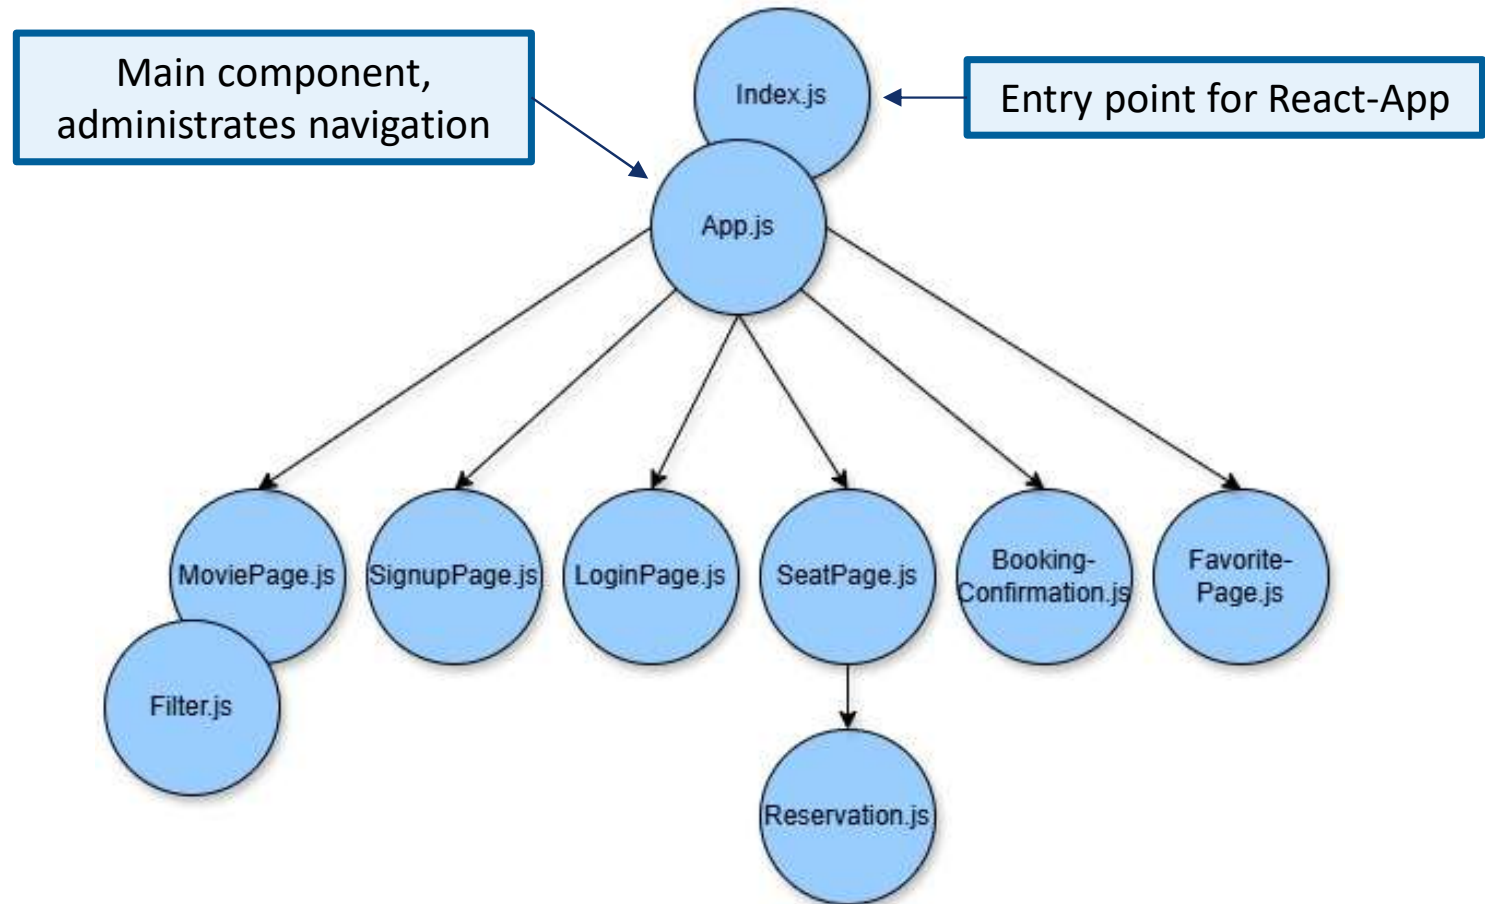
Main component, administrates navigation

Index.js

Entry point for React-App

App.js

MoviePage.js

SignupPage.js

LoginPage.js

SeatPage.js

Booking-Confirmation.js

Favorite-Page.js

Filter.js

Reservation.js